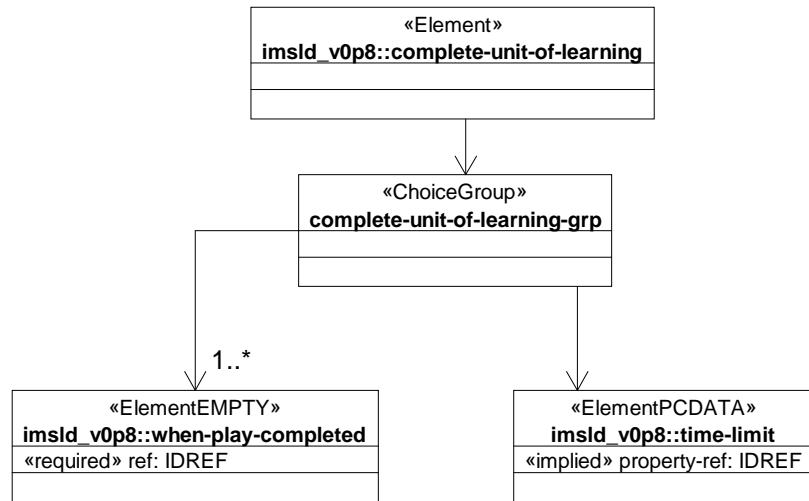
«Element»
imsld_v0p8::complete-unit-of-learning

«ChoiceGroup»
complete-unit-of-learning-grp

1..*

«ElementEMPTY»
imsld_v0p8::when-play-completed
«required» ref: IDREF

«ElementPCDATA»
imsld_v0p8::time-limit
«implied» property-ref: IDREF